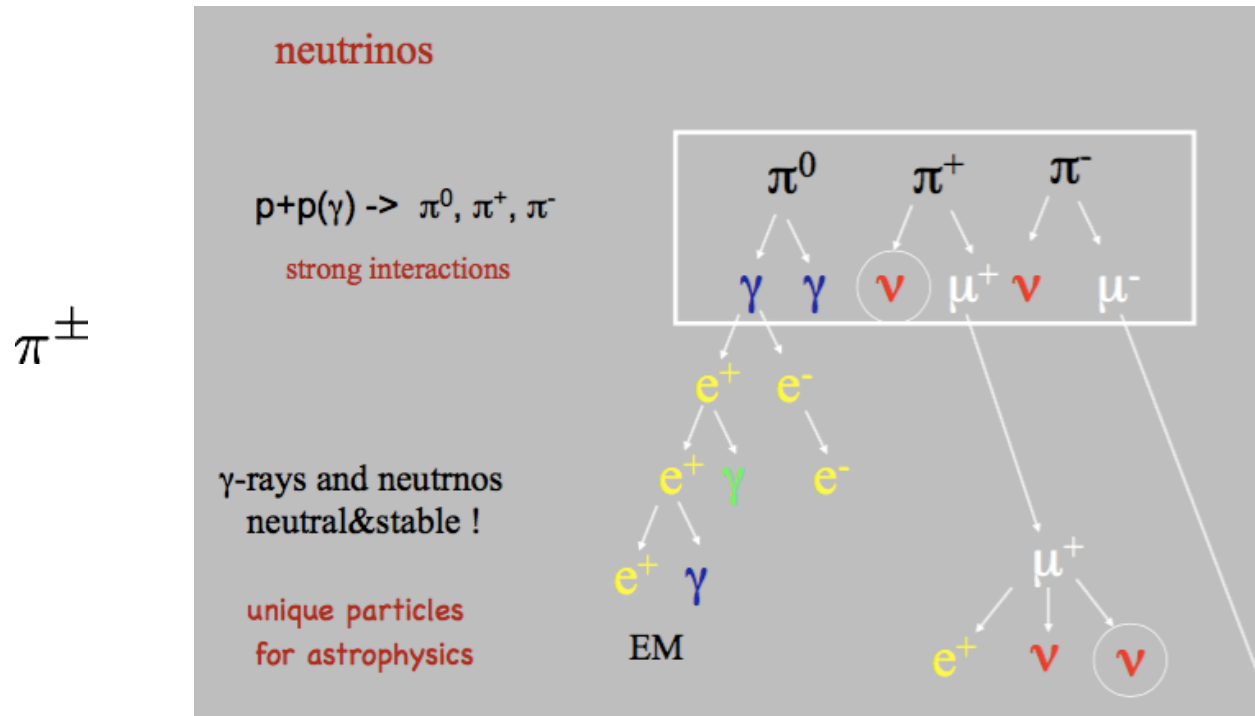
$\pi^{\pm}$

neutrinos

p+p($\gamma$) -> $\pi^0$, $\pi^+$, $\pi^-$

strong interactions

$\pi^0$ $\pi^+$ $\pi^-$

$\gamma$ $\gamma$ $\nu$ $\mu^+$ $\nu$ $\mu^-$

$e^+$ $e^-$

$e^+$ $\gamma$ $e^-$

$e^+$ $\gamma$

EM

$\gamma$-rays and neutrnos neutral&stable !

unique particles for astrophysics

$\mu^+$

$e^+$ $\nu$ $\nu$